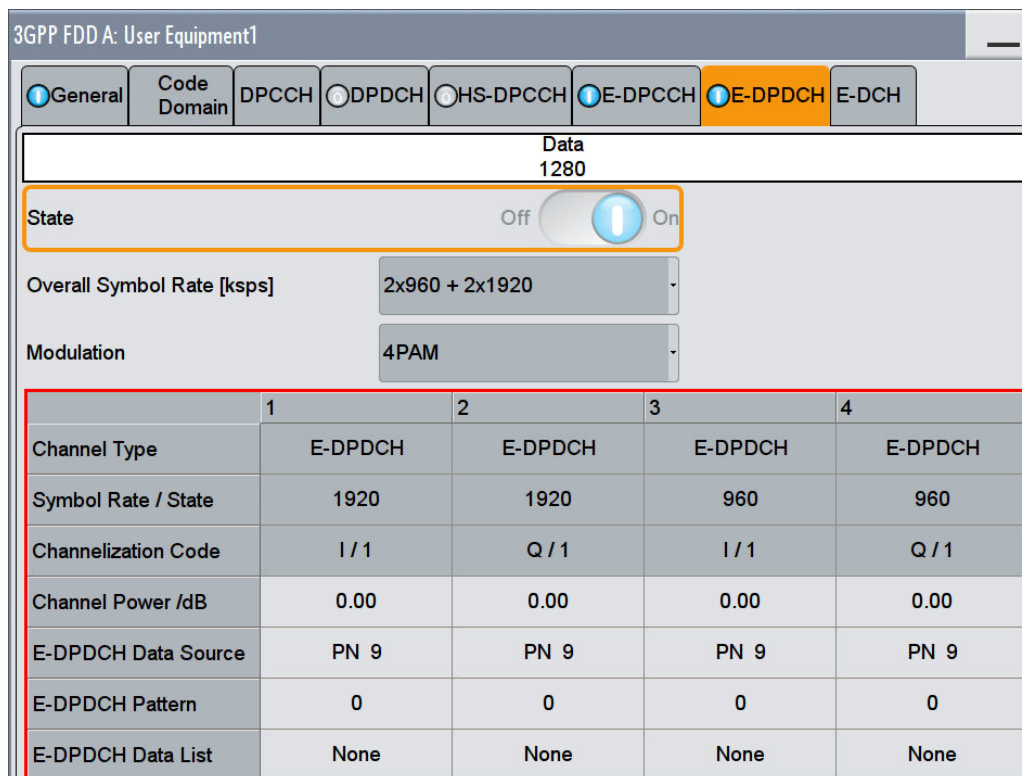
3GPP FDD A: User Equipment1

General | Code Domain | DPCCH | DPDCH | HS-DPCCH | E-DPCCH | E-DPDCH | E-DCH

Data
1280

State Off On

Overall Symbol Rate [ksps] 2x960 + 2x1920

Modulation 4PAM

| | 1 | 2 | 3 | 4 |
|---|---|---|---|---|
| Channel Type | E-DPDCH | E-DPDCH | E-DPDCH | E-DPDCH |
| Symbol Rate / State | 1920 | 1920 | 960 | 960 |
| Channelization Code | I / 1 | Q / 1 | I / 1 | Q / 1 |
| Channel Power /dB | 0.00 | 0.00 | 0.00 | 0.00 |
| E-DPDCH Data Source | PN 9 | PN 9 | PN 9 | PN 9 |
| E-DPDCH Pattern | 0 | 0 | 0 | 0 |
| E-DPDCH Data List | None | None | None | None |